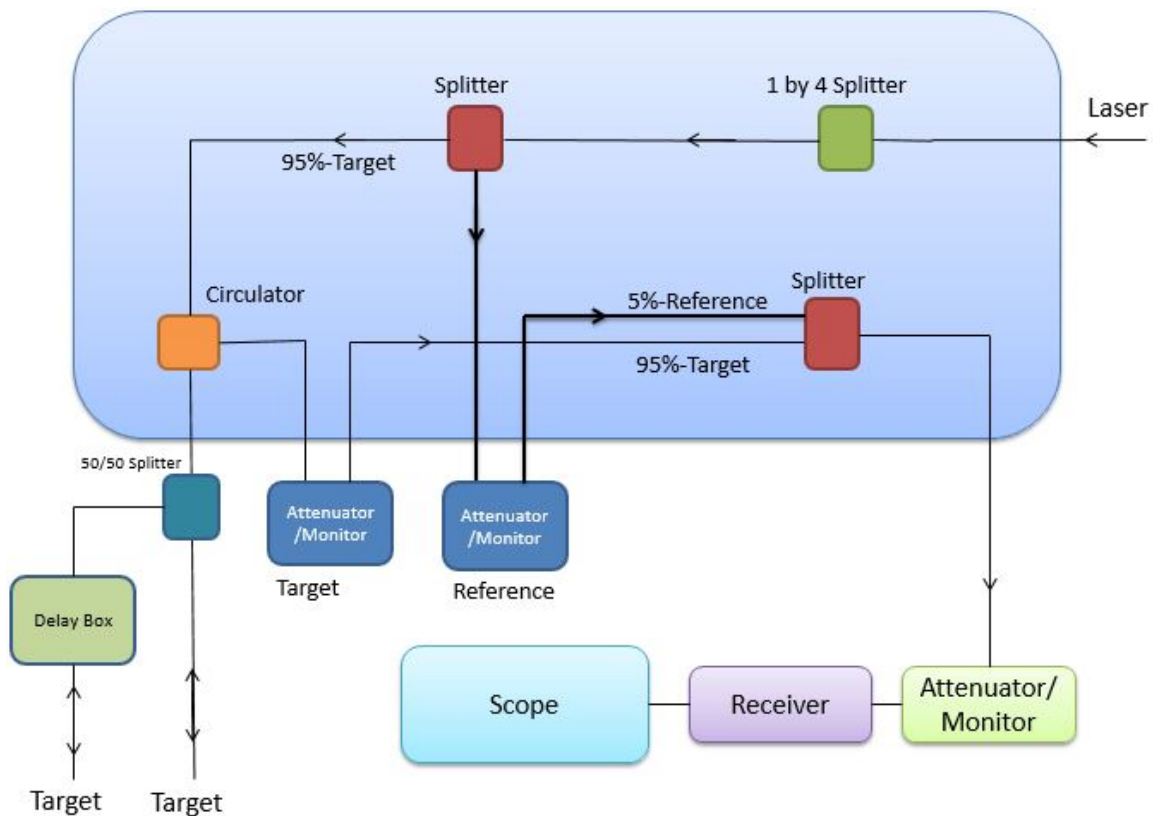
Splitter

1 by 4 Splitter

Laser

95%-Target

Splitter

Circulator

5%-Reference

95%-Target

50/50 Splitter

Attenuator /Monitor

Attenuator /Monitor

Target

Reference

Delay Box

Scope

Receiver

Attenuator/ Monitor

Target

Target